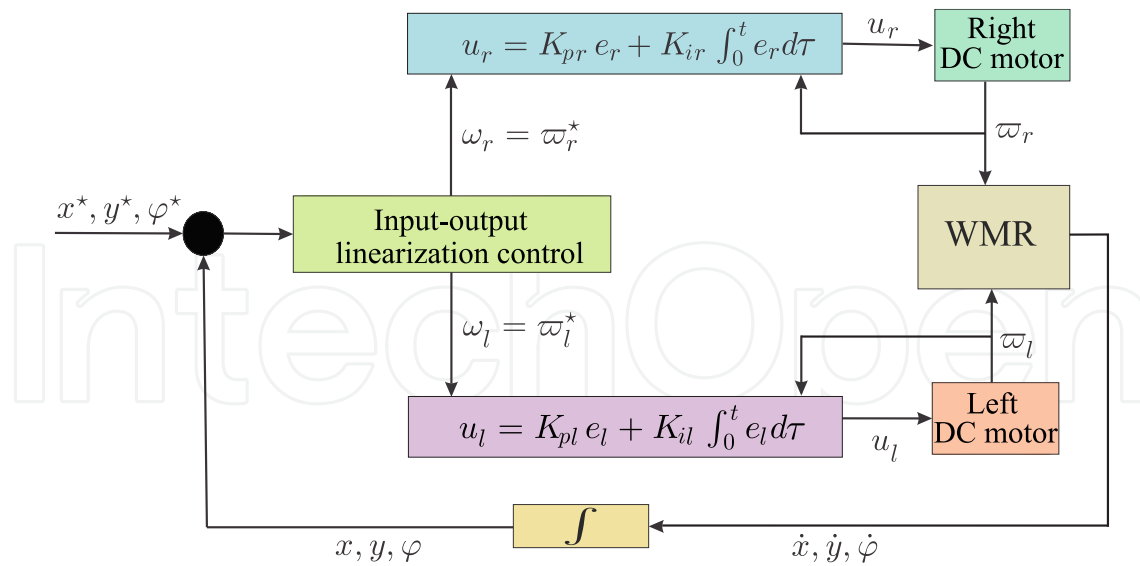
$u_r = K_{pr}\, e_r + K_{ir} \int_0^t e_r d\tau$

$u_r$

Right DC motor

$\omega_r = \varpi_r^\star$

$\varpi_r$

$x^\star, y^\star, \varphi^\star$

Input-output linearization control

WMR

IntechOpen

$\omega_l = \varpi_l^\star$

$\varpi_l$

$u_l = K_{pl}\, e_l + K_{il} \int_0^t e_l d\tau$

Left DC motor

$u_l$

$\int$

$x, y, \varphi$

$\dot{x}, \dot{y}, \dot{\varphi}$